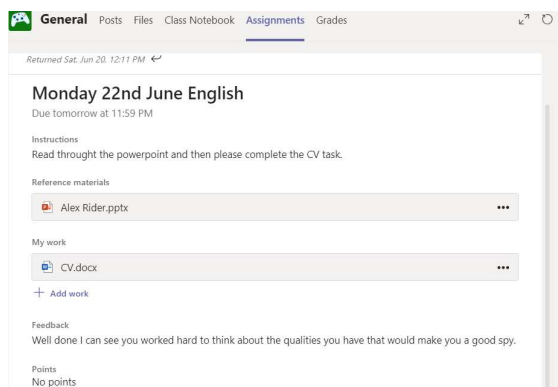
General Posts Files Class Notebook Assignments Grades

Returned Sat. Jun 20, 12:11 PM

Monday 22nd June English
Due tomorrow at 11:59 PM

Instructions
Read throught the powerpoint and then please complete the CV task.

Reference materials

Alex Rider.pptx •••

My work

CV.docx •••

+ Add work

Feedback
Well done I can see you worked hard to think about the qualities you have that would make you a good spy.

Points
No points